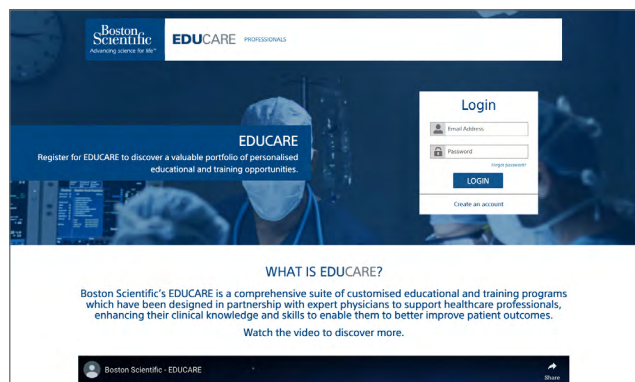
Boston Scientific
Advancing science for life™

EDUCARE PROFESSIONALS

EDUCARE
Register for EDUCARE to discover a valuable portfolio of personalised educational and training opportunities.

Login
Email Address
Password
Forgot password?
LOGIN
Create an account

WHAT IS EDUCARE?

Boston Scientific's EDUCARE is a comprehensive suite of customised educational and training programs which have been designed in partnership with expert physicians to support healthcare professionals, enhancing their clinical knowledge and skills to enable them to better improve patient outcomes.

Watch the video to discover more.

Boston Scientific - EDUCARE
Share